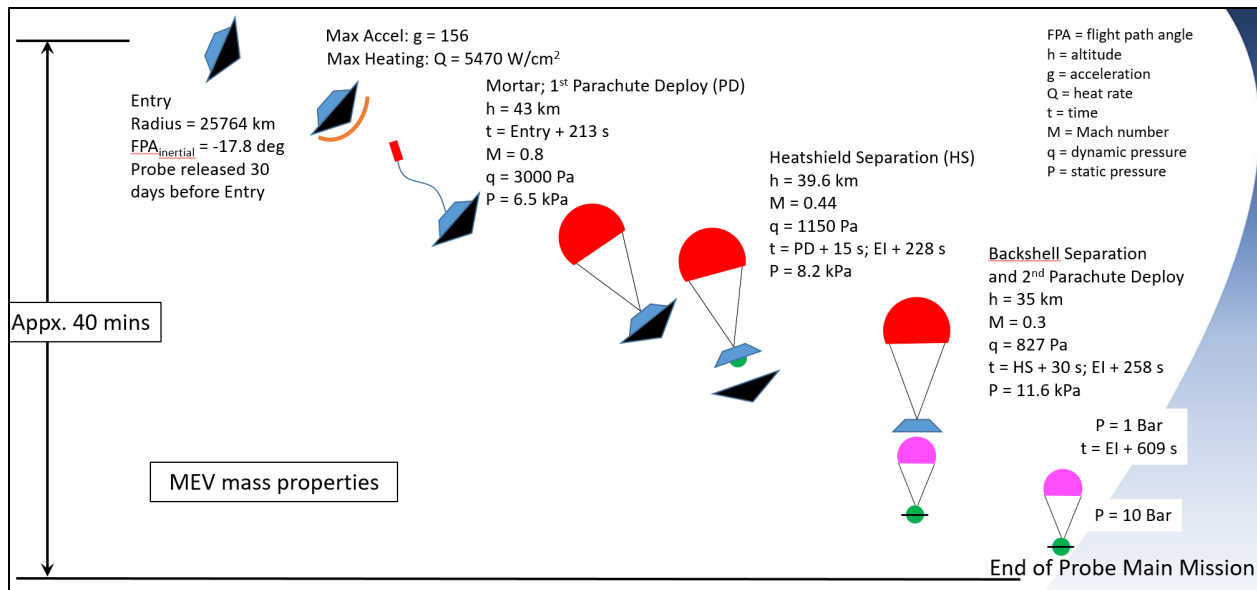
Max Accel: g = 156
Max Heating: Q = 5470 W/cm$^2$

Entry
Radius = 25764 km
FPA$_{inertial}$ = -17.8 deg
Probe released 30 days before Entry

Mortar; 1$^{st}$ Parachute Deploy (PD)
h = 43 km
t = Entry + 213 s
M = 0.8
q = 3000 Pa
P = 6.5 kPa

Heatshield Separation (HS)
h = 39.6 km
M = 0.44
q = 1150 Pa
t = PD + 15 s; EI + 228 s
P = 8.2 kPa

FPA = flight path angle
h = altitude
g = acceleration
Q = heat rate
t = time
M = Mach number
q = dynamic pressure
P = static pressure

Backshell Separation and 2$^{nd}$ Parachute Deploy
h = 35 km
M = 0.3
q = 827 Pa
t = HS + 30 s; EI + 258 s
P = 11.6 kPa

Appx. 40 mins

P = 1 Bar
t = EI + 609 s

MEV mass properties

P = 10 Bar

End of Probe Main Mission